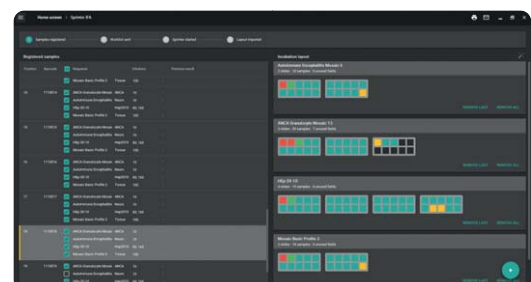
Home screen | Sprinter IFA

Samples registered
Worklist sent
Sprinter started
Layout imported

Registered samples

Position
Barcode
Requests
Dilutions
Previous result

Mosaic Basic Profile 3
Tissue

ANCA Granulocyte Mosaic
Autoimmune Encephalitis Mosaic
HEp-20-10
Mosaic Basic Profile 3
Tissue

Incubation layout

Autoimmune Encephalitis Mosaic 6

REMOVE LAST
REMOVE ALL

ANCA Granulocyte Mosaic 13

REMOVE LAST
REMOVE ALL

HEp-20-10

REMOVE LAST
REMOVE ALL

Mosaic Basic Profile 3

REMOVE LAST
REMOVE ALL